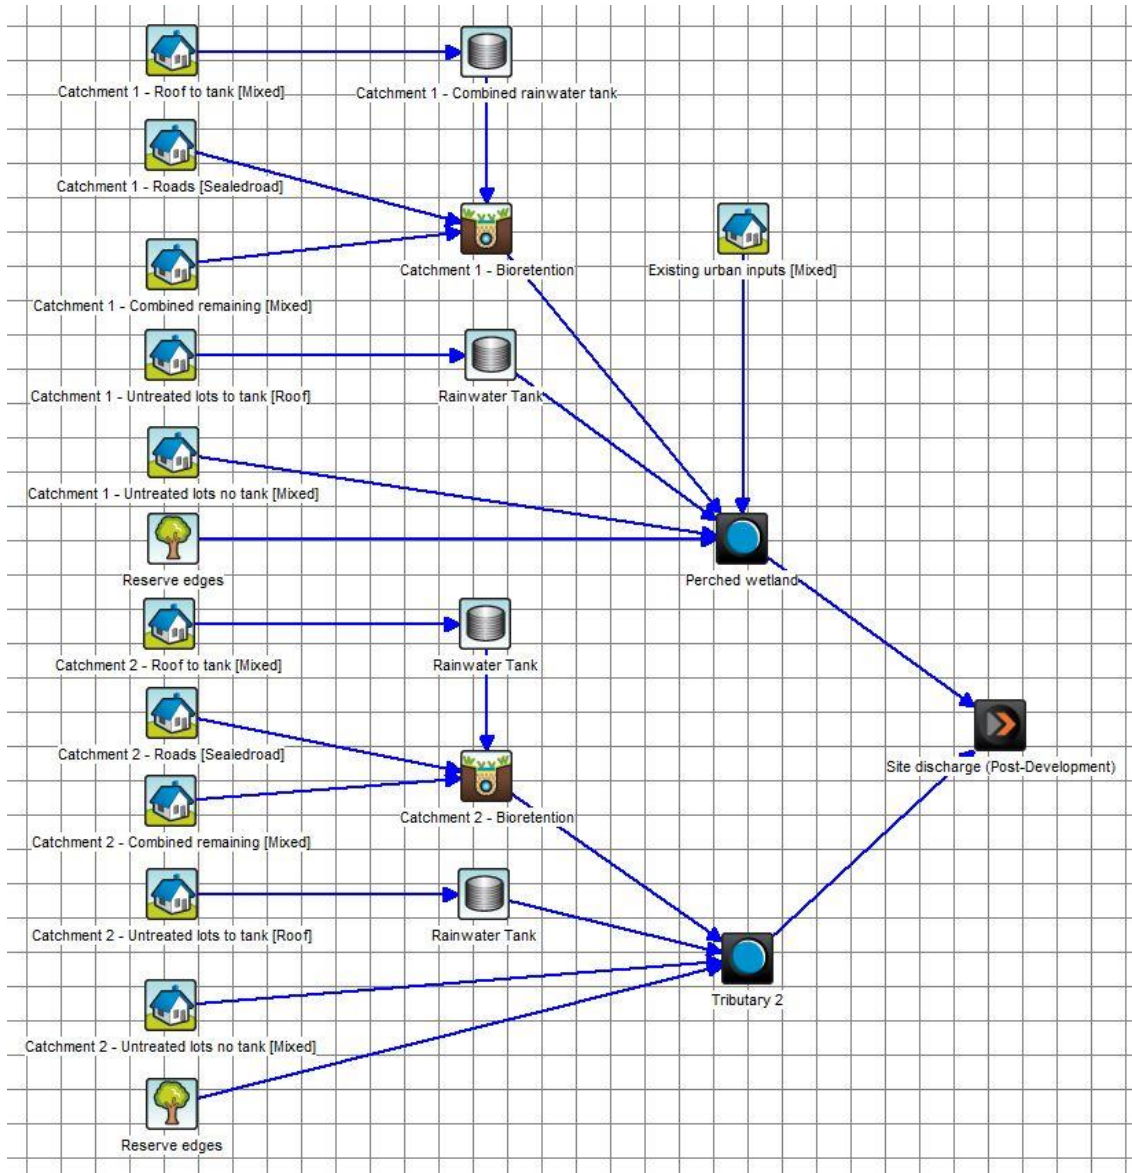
Catchment 1 - Roof to tank [Mixed]

Catchment 1 - Combined rainwater tank

Catchment 1 - Roads [Sealedroad]

Catchment 1 - Bioretention

Existing urban inputs [Mixed]

Catchment 1 - Combined remaining [Mixed]

Catchment 1 - Untreated lots to tank [Roof]

Rainwater Tank

Catchment 1 - Untreated lots no tank [Mixed]

Reserve edges

Perched wetland

Catchment 2 - Roof to tank [Mixed]

Rainwater Tank

Catchment 2 - Roads [Sealedroad]

Site discharge (Post-Development)

Catchment 2 - Bioretention

Catchment 2 - Combined remaining [Mixed]

Catchment 2 - Untreated lots to tank [Roof]

Rainwater Tank

Tributary 2

Catchment 2 - Untreated lots no tank [Mixed]

Reserve edges